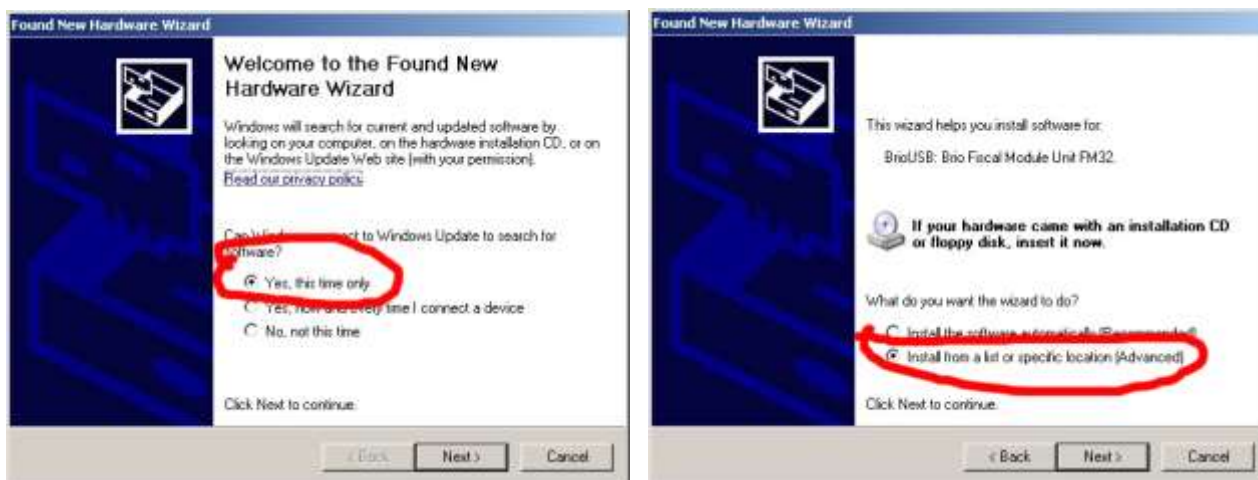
Found New Hardware Wizard

Welcome to the Found New Hardware Wizard

Windows will search for current and updated software by looking on your computer, on the hardware installation CD, or on the Windows Update Web site (with your permission).

Read our privacy policy

Can W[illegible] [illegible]ct to Windows Update to search for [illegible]oftware?

Yes, this time only

Yes, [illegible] time I connect a device

No, not this time

Click Next to continue.

< Back Next > Cancel

Found New Hardware Wizard

This wizard helps you install software for:

BrioUSB: Brio Fiscal Module Unit FM32.

If your hardware came with an installation CD or floppy disk, insert it now.

What do you want the wizard to do?

Install the software automatically (Recommended)

Install from a list or specific location (Advanced)

Click Next to continue.

< Back Next > Cancel